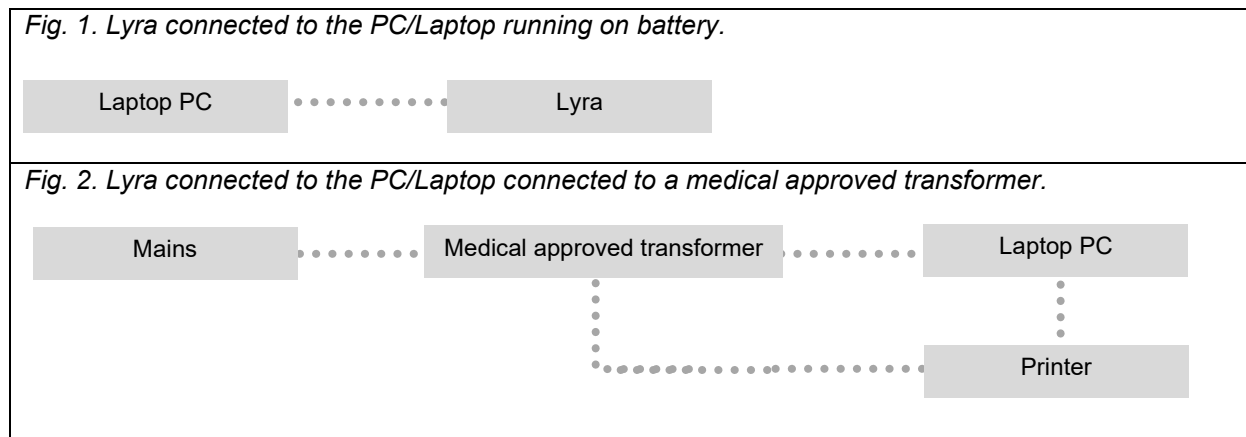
*Fig. 1. Lyra connected to the PC/Laptop running on battery.*

Laptop PC

Lyra

*Fig. 2. Lyra connected to the PC/Laptop connected to a medical approved transformer.*

Mains

Medical approved transformer

Laptop PC

Printer